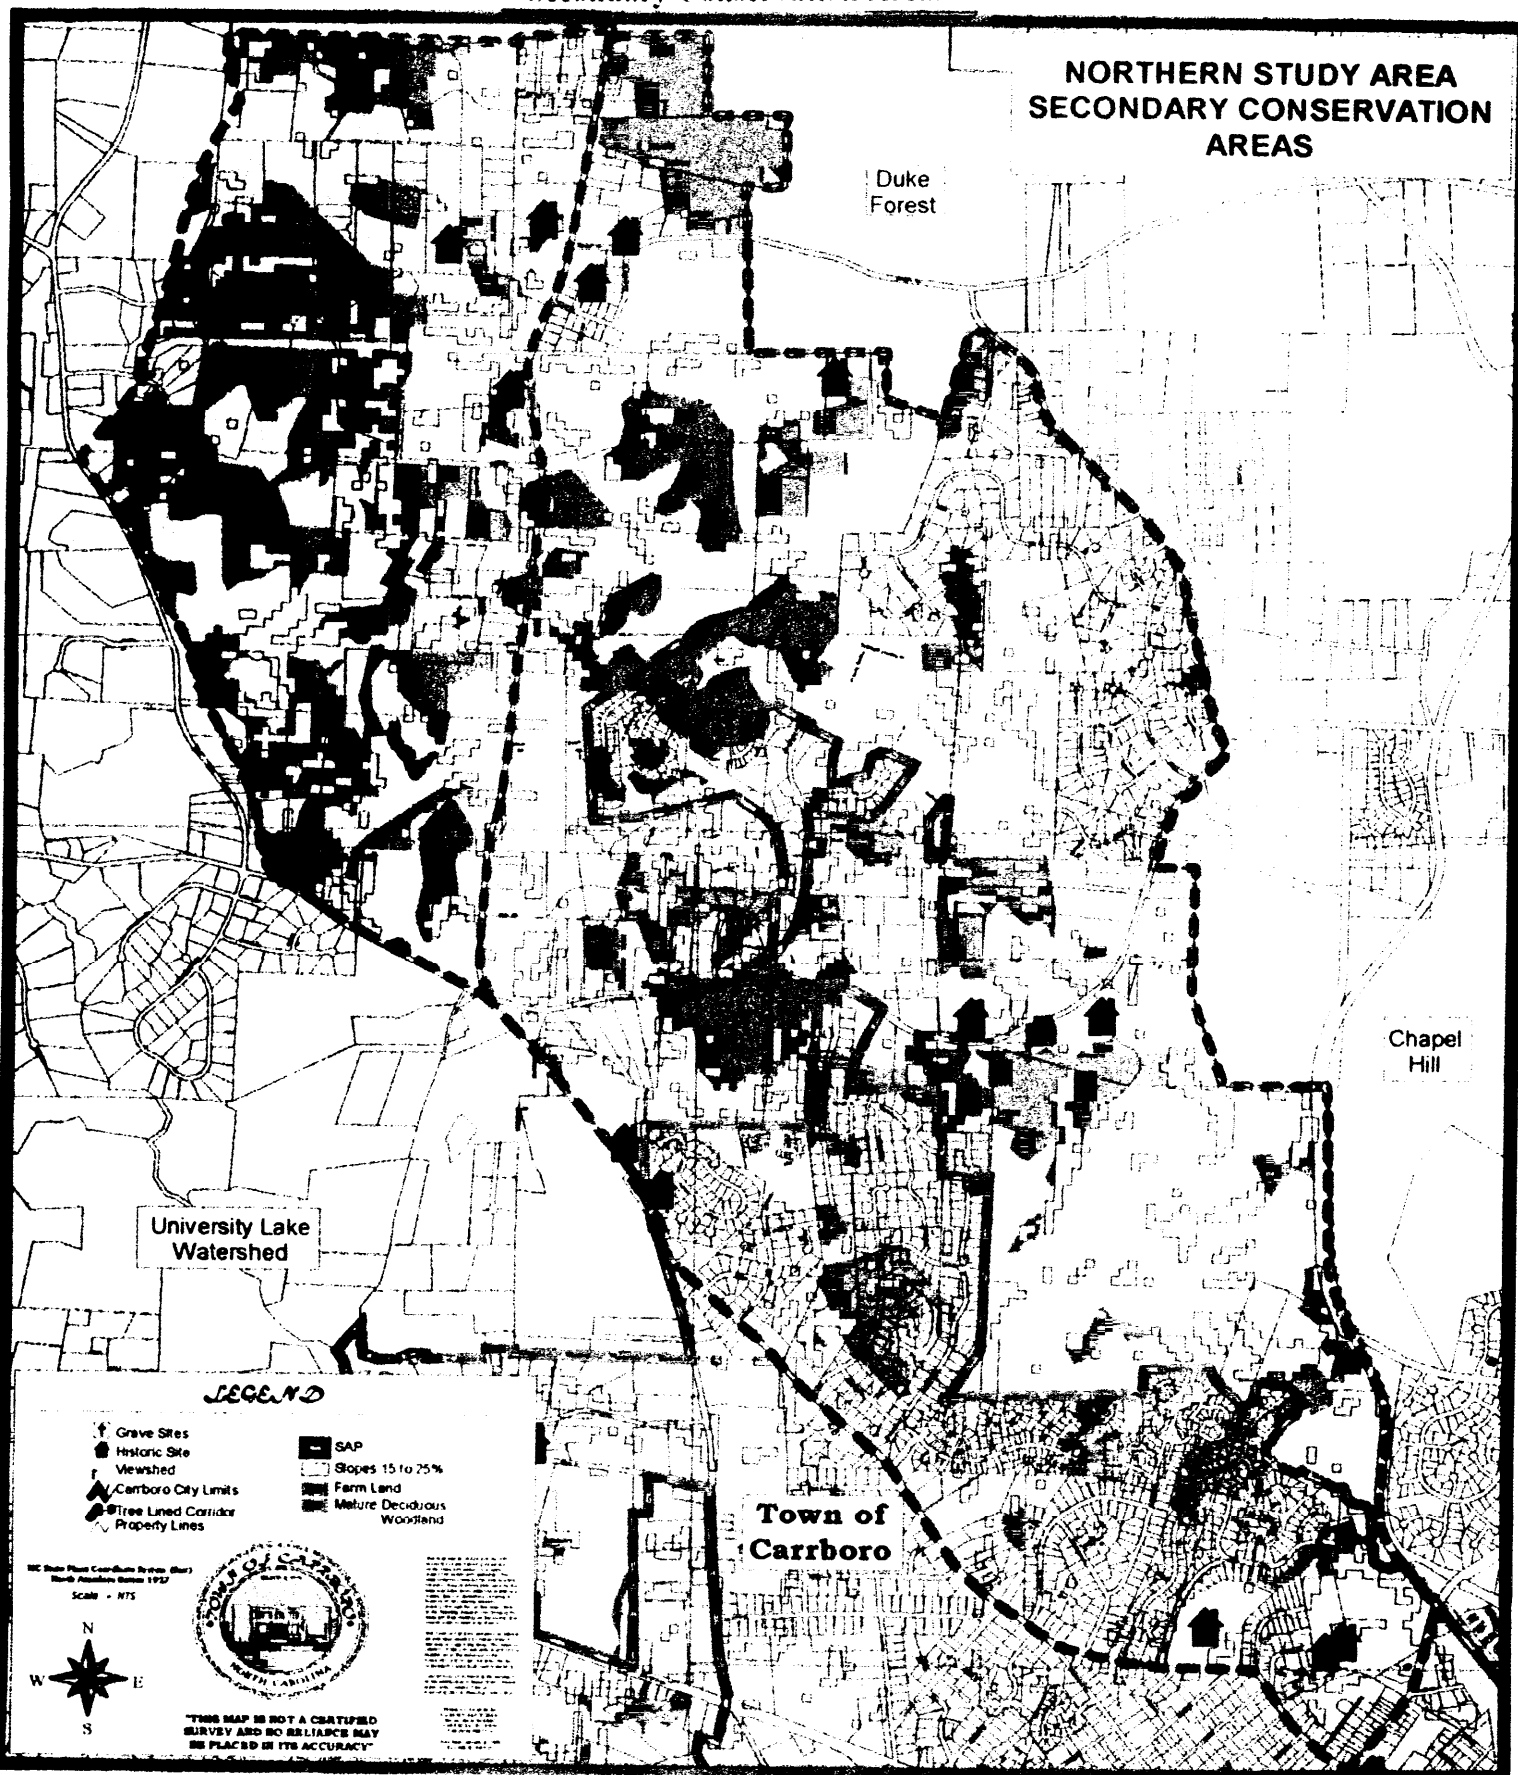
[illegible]

NORTHERN STUDY AREA SECONDARY CONSERVATION AREAS

Duke Forest

Chapel Hill

University Lake Watershed

Town of Carrboro

LEGEND

Grave Sites
Historic Site
Viewshed
Carrboro City Limits
Tree Lined Corridor
Property Lines

SAP
Slopes 15 to 25%
Farm Land
Mature Deciduous Woodland

NC State Plane Coordinate System (feet) North American Datum 1927
Scale - NTS

N
W
E
S

TOWN OF CARRBORO
NORTH CAROLINA

"THIS MAP IS NOT A CERTIFIED SURVEY AND NO RELIANCE MAY BE PLACED IN ITS ACCURACY"

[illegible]